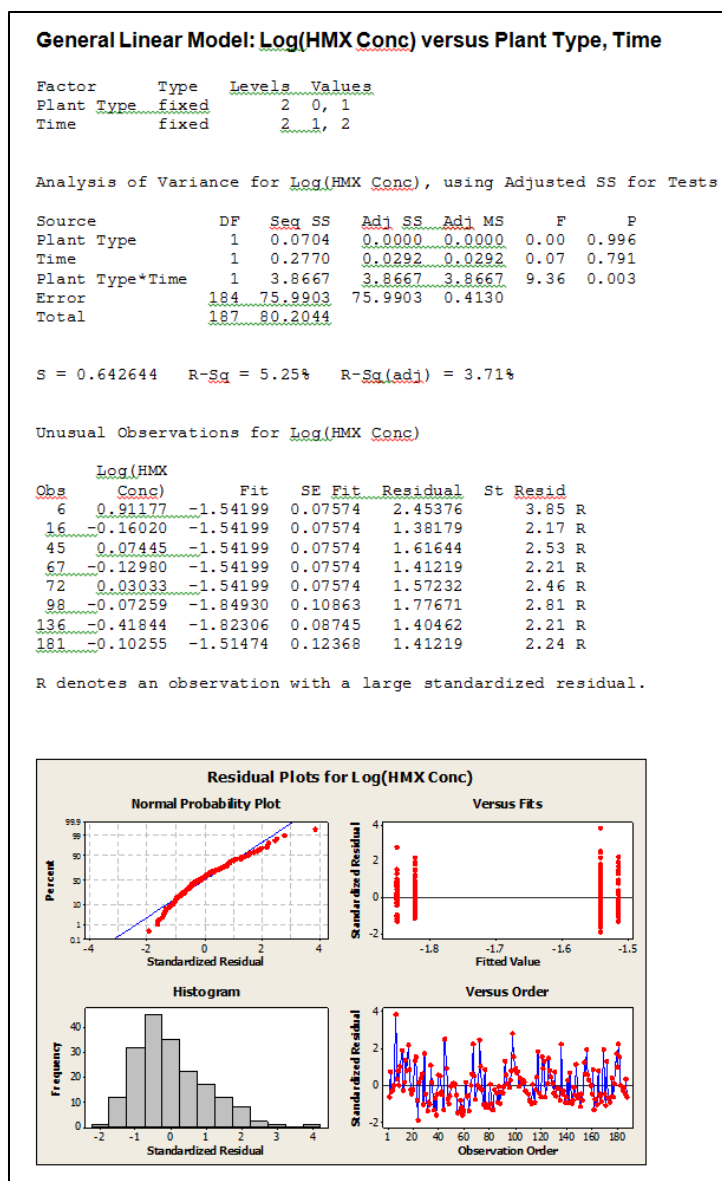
General Linear Model: Log(HMX Conc) versus Plant Type, Time

| Factor | Type | Levels | Values |
|---|---|---|---|
| Plant Type | fixed | 2 | 0, 1 |
| Time | fixed | 2 | 1, 2 |

Analysis of Variance for Log(HMX Conc), using Adjusted SS for Tests

| Source | DF | Seq SS | Adj SS | Adj MS | F | P |
|---|---|---|---|---|---|---|
| Plant Type | 1 | 0.0704 | 0.0000 | 0.0000 | 0.00 | 0.996 |
| Time | 1 | 0.2770 | 0.0292 | 0.0292 | 0.07 | 0.791 |
| Plant Type*Time | 1 | 3.8667 | 3.8667 | 3.8667 | 9.36 | 0.003 |
| Error | 184 | 75.9903 | 75.9903 | 0.4130 | | |
| Total | 187 | 80.2044 | | | | |

S = 0.642644   R-Sq = 5.25%   R-Sq(adj) = 3.71%

Unusual Observations for Log(HMX Conc)

| Obs | Log(HMX Conc) | Fit | SE Fit | Residual | St Resid |
|---|---|---|---|---|---|
| 6 | 0.91177 | -1.54199 | 0.07574 | 2.45376 | 3.85 R |
| 16 | -0.16020 | -1.54199 | 0.07574 | 1.38179 | 2.17 R |
| 45 | 0.07445 | -1.54199 | 0.07574 | 1.61644 | 2.53 R |
| 67 | -0.12980 | -1.54199 | 0.07574 | 1.41219 | 2.21 R |
| 72 | 0.03033 | -1.54199 | 0.07574 | 1.57232 | 2.46 R |
| 98 | -0.07259 | -1.84930 | 0.10863 | 1.77671 | 2.81 R |
| 136 | -0.41844 | -1.82306 | 0.08745 | 1.40462 | 2.21 R |
| 181 | -0.10255 | -1.51474 | 0.12368 | 1.41219 | 2.24 R |

R denotes an observation with a large standardized residual.

Residual Plots for Log(HMX Conc)

Normal Probability Plot
Percent
99.9 99 90 50 10 1 0.1
-4 -2 0 2 4
Standardized Residual

Versus Fits
Standardized Residual
4 2 0 -2
-1.8 -1.7 -1.6 -1.5
Fitted Value

Histogram
Frequency
40 30 20 10 0
-2 -1 0 1 2 3 4
Standardized Residual

Versus Order
Standardized Residual
4 2 0 -2
1 20 40 60 80 100 120 140 160 180
Observation Order